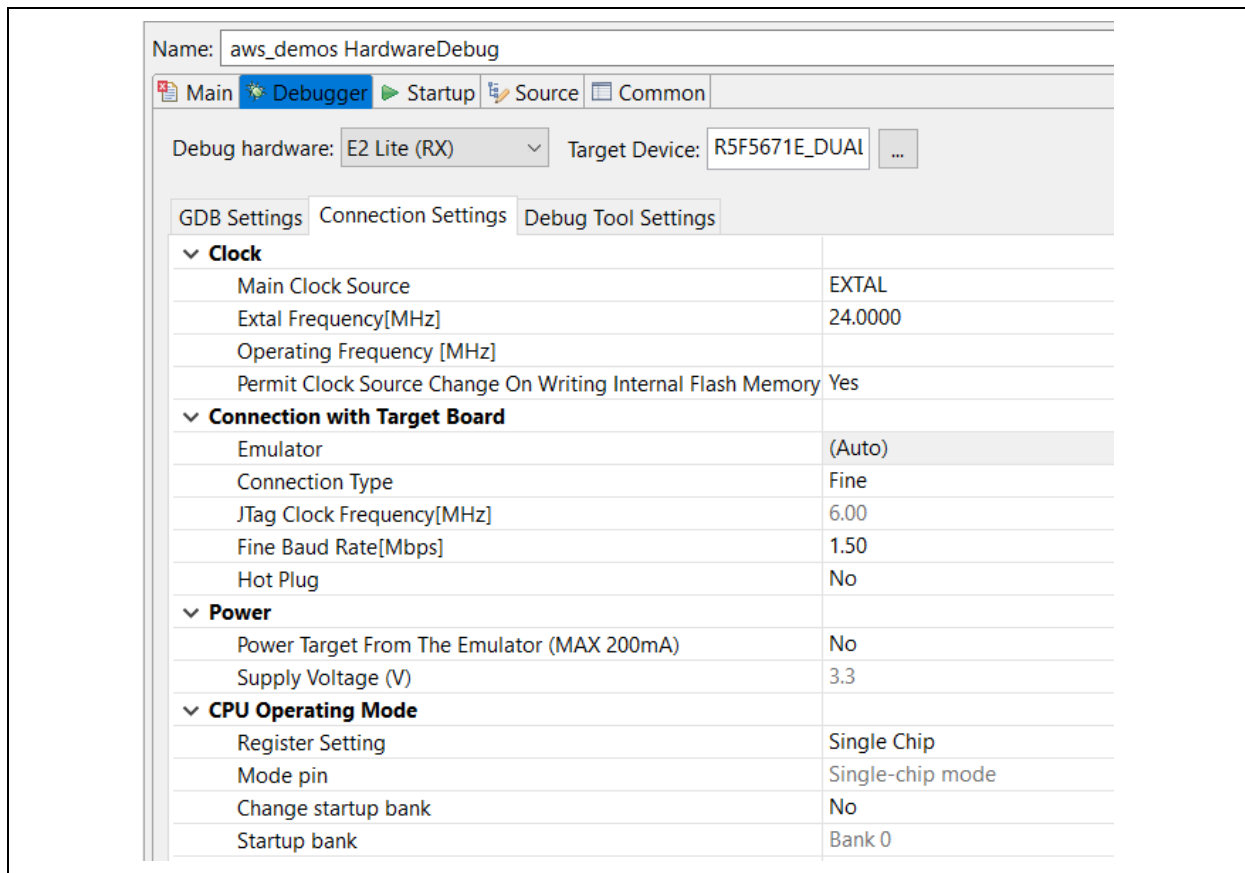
Name: aws_demos HardwareDebug

Main Debugger Startup Source Common

Debug hardware: E2 Lite (RX) Target Device: R5F5671E_DUAl ...

GDB Settings Connection Settings Debug Tool Settings

| | |
|---|---|
| Clock | |
| Main Clock Source | EXTAL |
| Extal Frequency[MHz] | 24.0000 |
| Operating Frequency [MHz] | |
| Permit Clock Source Change On Writing Internal Flash Memory | Yes |
| Connection with Target Board | |
| Emulator | (Auto) |
| Connection Type | Fine |
| JTag Clock Frequency[MHz] | 6.00 |
| Fine Baud Rate[Mbps] | 1.50 |
| Hot Plug | No |
| Power | |
| Power Target From The Emulator (MAX 200mA) | No |
| Supply Voltage (V) | 3.3 |
| CPU Operating Mode | |
| Register Setting | Single Chip |
| Mode pin | Single-chip mode |
| Change startup bank | No |
| Startup bank | Bank 0 |